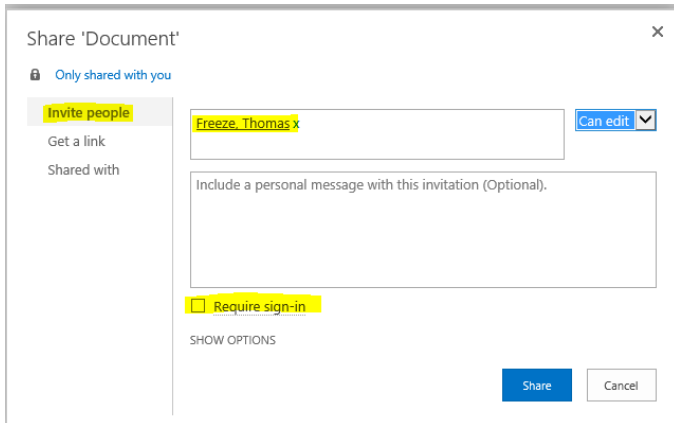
Share 'Document'

×

Only shared with you

Invite people

Get a link

Shared with

Freeze, Thomas x

Can edit

Include a personal message with this invitation (Optional).

Require sign-in

SHOW OPTIONS

Share

Cancel